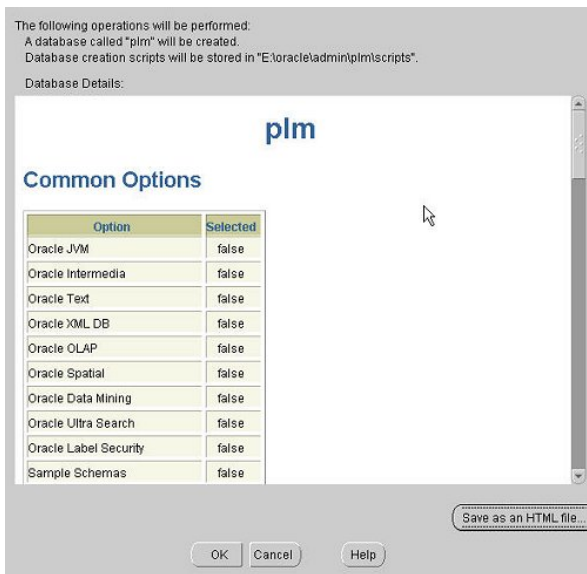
The following operations will be performed:
A database called "plm" will be created.
Database creation scripts will be stored in "E:\oracle\admin\plm\scripts".

Database Details:

plm

Common Options

| Option | Selected |
|---|---|
| Oracle JVM | false |
| Oracle Intermedia | false |
| Oracle Text | false |
| Oracle XML DB | false |
| Oracle OLAP | false |
| Oracle Spatial | false |
| Oracle Data Mining | false |
| Oracle Ultra Search | false |
| Oracle Label Security | false |
| Sample Schemas | false |

Save as an HTML file...

OK Cancel Help